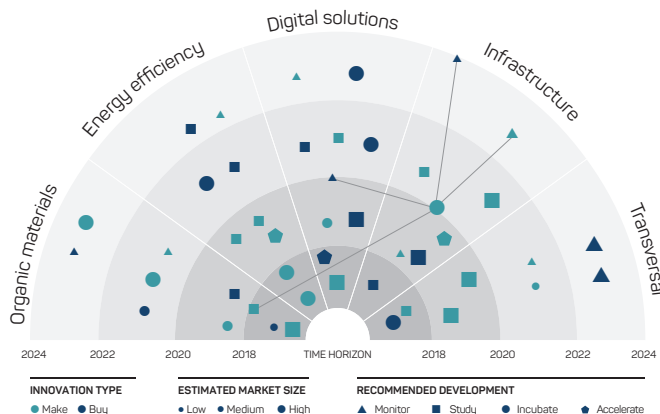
Digital solutions

Energy efficiency

Infrastructure

Organic materials

Transversal

2024 2022 2020 2018 TIME HORIZON 2018 2020 2022 2024

INNOVATION TYPE
Make Buy

ESTIMATED MARKET SIZE
Low Medium High

RECOMMENDED DEVELOPMENT
Monitor Study Incubate Accelerate